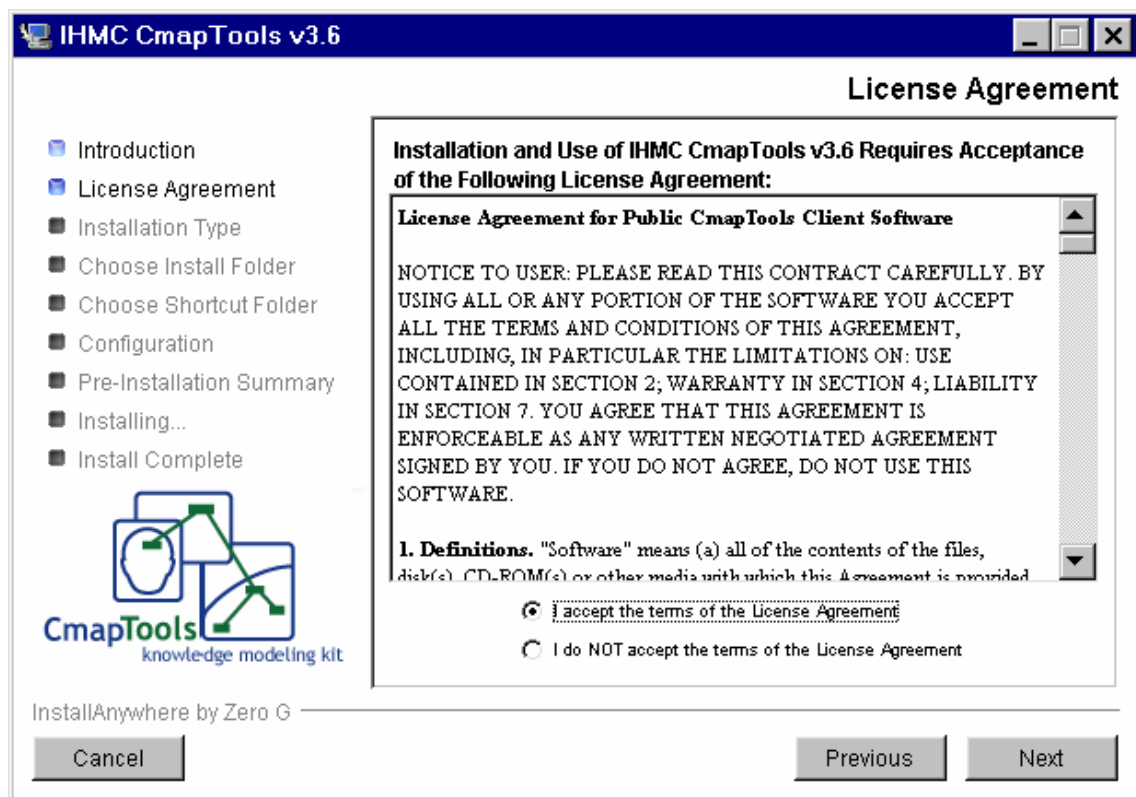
IHMC CmapTools v3.6

License Agreement

Introduction
License Agreement
Installation Type
Choose Install Folder
Choose Shortcut Folder
Configuration
Pre-Installation Summary
Installing...
Install Complete

CmapTools
knowledge modeling kit

Installation and Use of IHMC CmapTools v3.6 Requires Acceptance of the Following License Agreement:

License Agreement for Public CmapTools Client Software

NOTICE TO USER: PLEASE READ THIS CONTRACT CAREFULLY. BY USING ALL OR ANY PORTION OF THE SOFTWARE YOU ACCEPT ALL THE TERMS AND CONDITIONS OF THIS AGREEMENT, INCLUDING, IN PARTICULAR THE LIMITATIONS ON: USE CONTAINED IN SECTION 2; WARRANTY IN SECTION 4; LIABILITY IN SECTION 7. YOU AGREE THAT THIS AGREEMENT IS ENFORCEABLE AS ANY WRITTEN NEGOTIATED AGREEMENT SIGNED BY YOU. IF YOU DO NOT AGREE, DO NOT USE THIS SOFTWARE.

1. Definitions. "Software" means (a) all of the contents of the files, disk(s), CD-ROM(s) or other media with which this Agreement is provided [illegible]

I accept the terms of the License Agreement
I do NOT accept the terms of the License Agreement

InstallAnywhere by Zero G

Cancel
Previous
Next